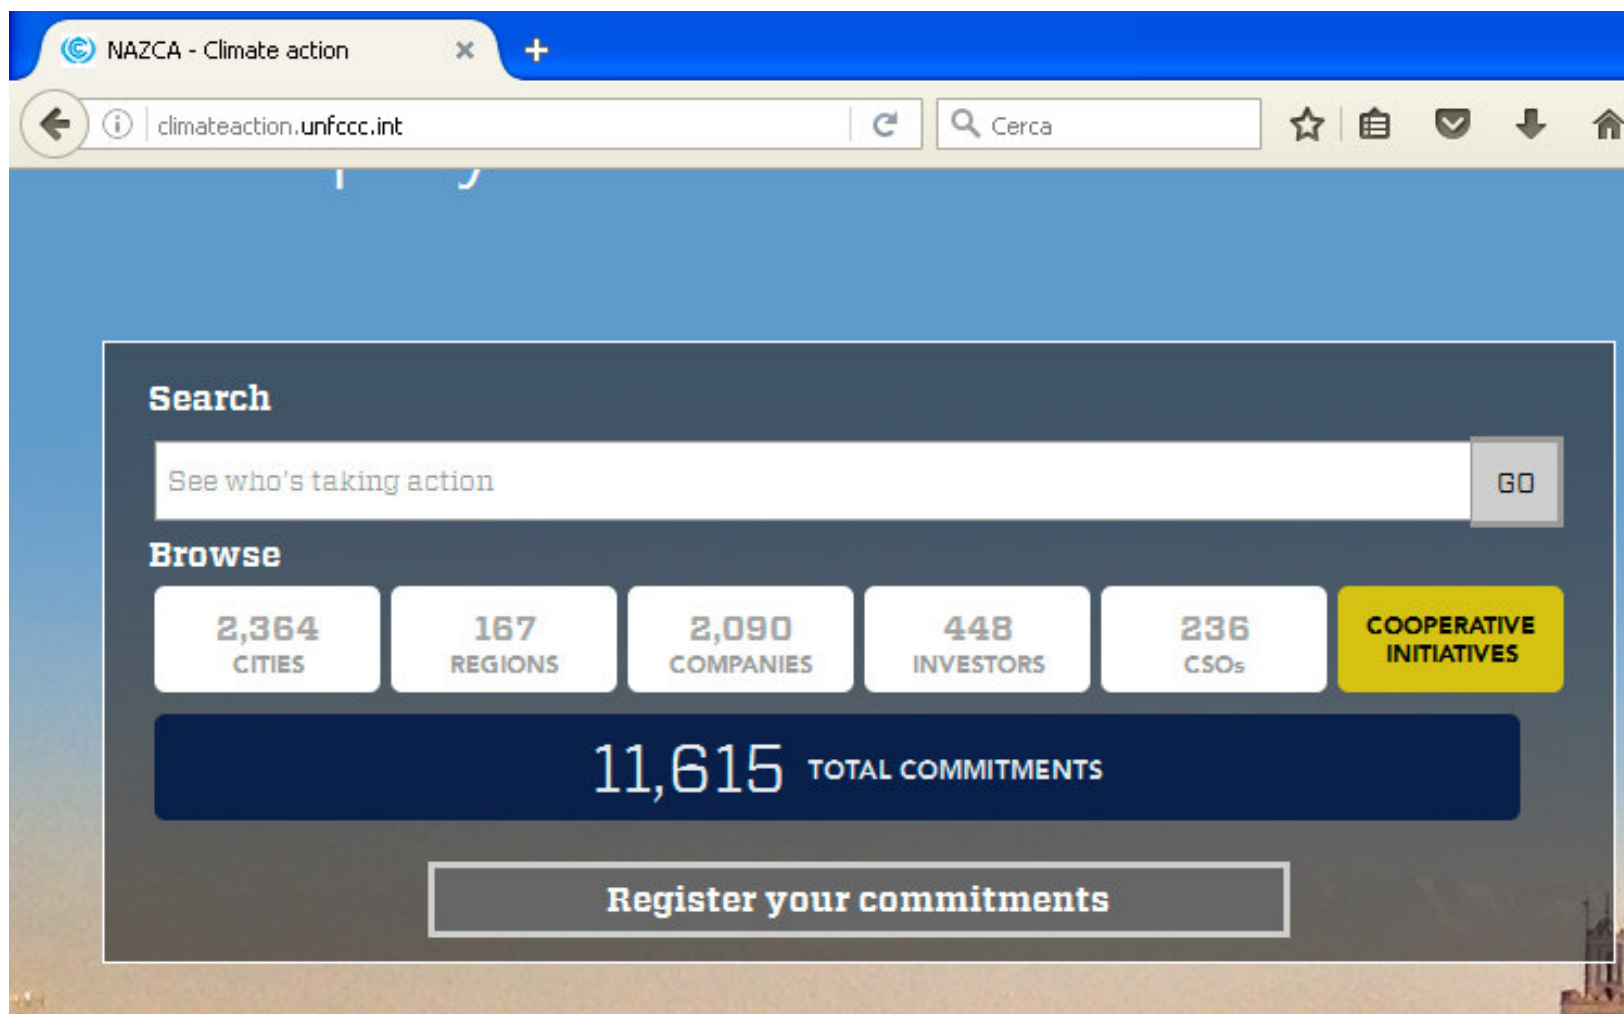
NAZCA - Climate action

climateaction.unfccc.int

Cerca

Search

See who's taking action

GO

Browse

2,364 CITIES

167 REGIONS

2,090 COMPANIES

448 INVESTORS

236 CSOs

COOPERATIVE INITIATIVES

11,615 TOTAL COMMITMENTS

Register your commitments